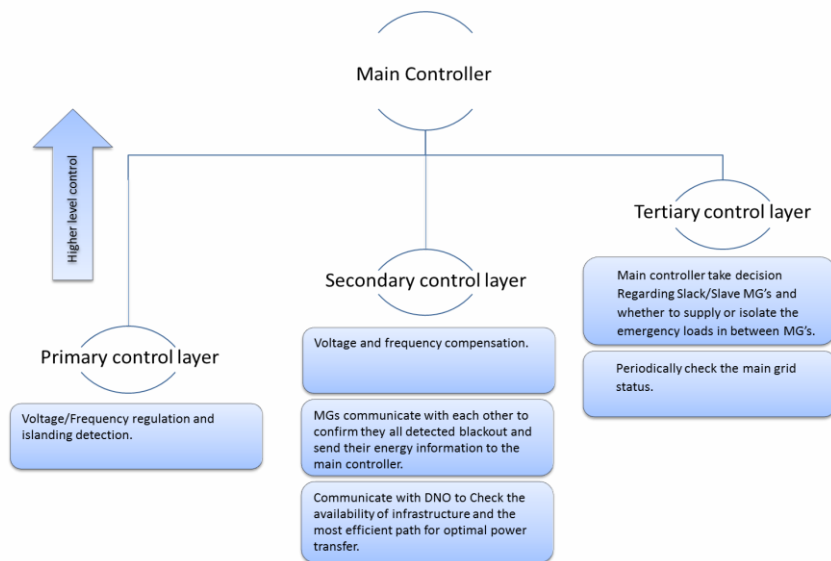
Main Controller

Higher level control

Tertiary control layer

Secondary control layer

Primary control layer

Main controller take decision Regarding Slack/Slave MG's and whether to supply or isolate the emergency loads in between MG's.

Periodically check the main grid status.

Voltage and frequency compensation.

MGs communicate with each other to confirm they all detected blackout and send their energy information to the main controller.

Communicate with DNO to Check the availability of infrastructure and the most efficient path for optimal power transfer.

Voltage/Frequency regulation and islanding detection.